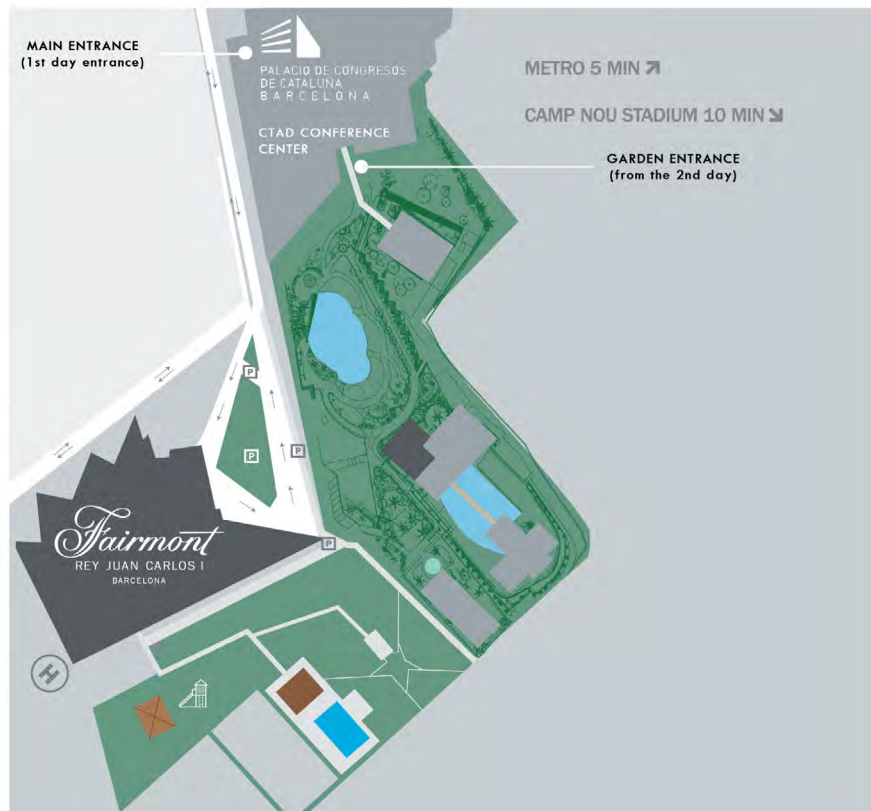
MAIN ENTRANCE
(1st day entrance)

PALACIO DE CONGRESOS DE CATALUNA BARCELONA

METRO 5 MIN ↗

CAMP NOU STADIUM 10 MIN ↘

CTAD CONFERENCE CENTER

GARDEN ENTRANCE
(from the 2nd day)

P

P

P

P

Fairmont
REY JUAN CARLOS I
BARCELONA

H